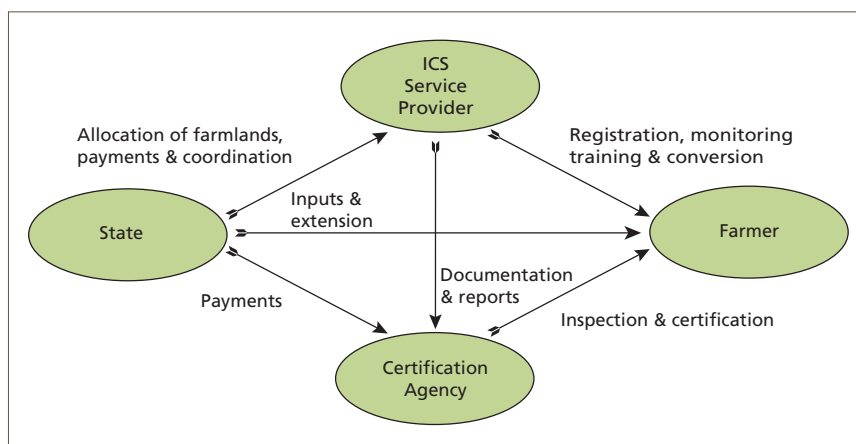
ICS Service Provider

Allocation of farmlands, payments & coordination

Registration, monitoring training & conversion

Inputs & extension

State

Farmer

Documentation & reports

Payments

Inspection & certification

Certification Agency